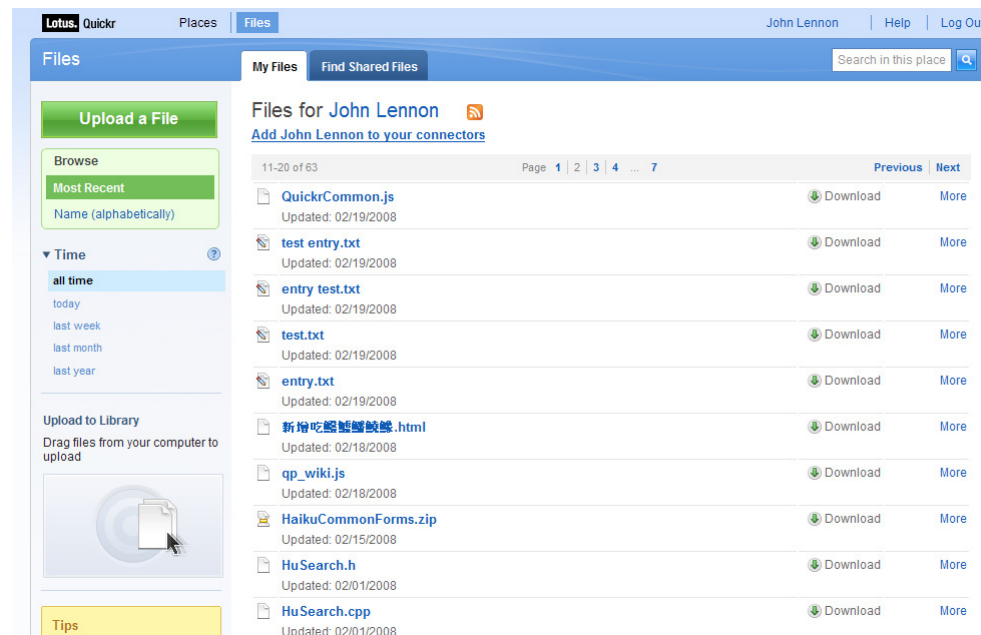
Lotus. Quickr Places Files John Lennon | Help | Log Ou

Files

My Files Find Shared Files

Search in this place

Upload a File

Browse
Most Recent
Name (alphabetically)

▼ Time
all time
today
last week
last month
last year

Upload to Library
Drag files from your computer to upload

Tips

Files for John Lennon
Add John Lennon to your connectors

11-20 of 63 Page 1 | 2 | 3 | 4 ... 7 Previous | Next

| File | | |
|---|---|---|
| QuickrCommon.js Updated: 02/19/2008 | Download | More |
| test entry.txt Updated: 02/19/2008 | Download | More |
| entry test.txt Updated: 02/19/2008 | Download | More |
| test.txt Updated: 02/19/2008 | Download | More |
| entry.txt Updated: 02/19/2008 | Download | More |
| 新增吃鰮鱷鱷鮫鰷.html Updated: 02/18/2008 | Download | More |
| qp_wiki.js Updated: 02/18/2008 | Download | More |
| HaikuCommonForms.zip Updated: 02/15/2008 | Download | More |
| HuSearch.h Updated: 02/01/2008 | Download | More |
| HuSearch.cpp Updated: 02/01/2008 | Download | More |